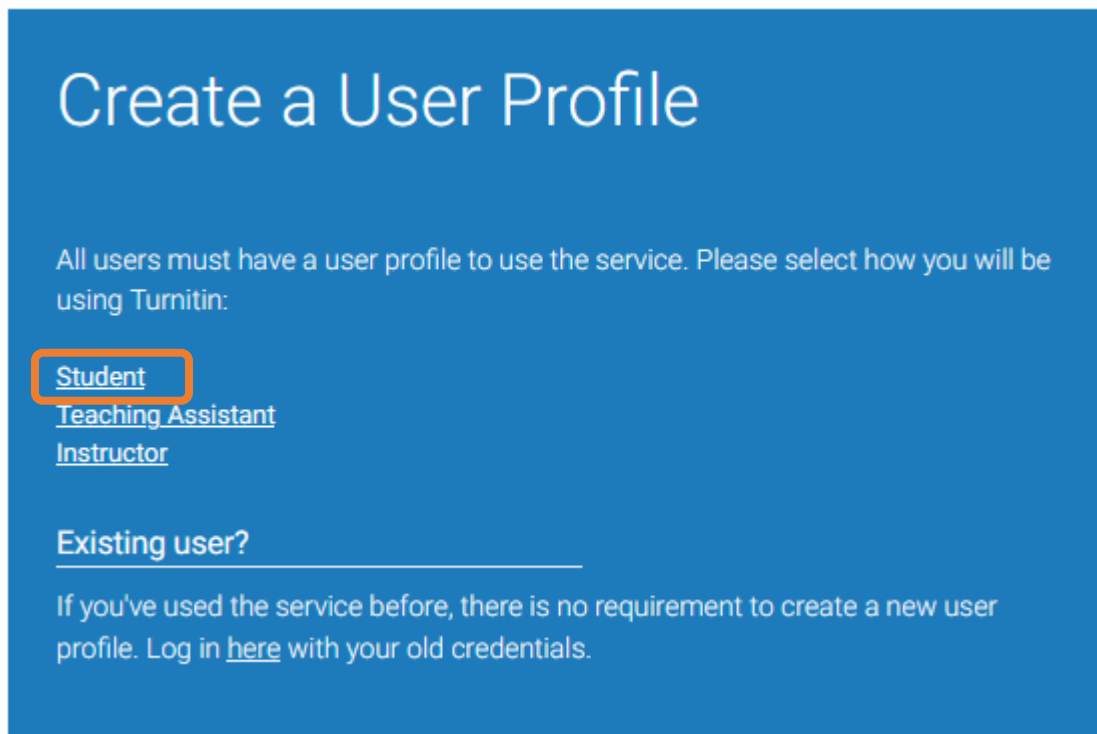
Create a User Profile

All users must have a user profile to use the service. Please select how you will be using Turnitin:

Student
Teaching Assistant
Instructor

Existing user?

If you've used the service before, there is no requirement to create a new user profile. Log in here with your old credentials.